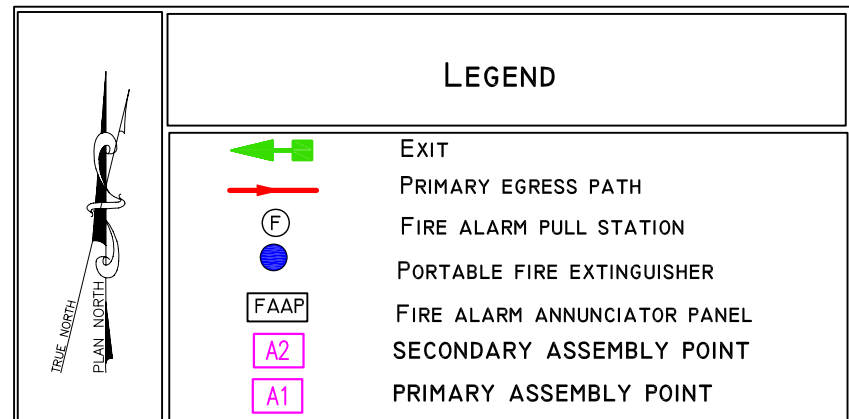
TRUE NORTH
PLAN NORTH

LEGEND

EXIT

PRIMARY EGRESS PATH

F FIRE ALARM PULL STATION

PORTABLE FIRE EXTINGUISHER

FAAP FIRE ALARM ANNUNCIATOR PANEL

A2 SECONDARY ASSEMBLY POINT

A1 PRIMARY ASSEMBLY POINT